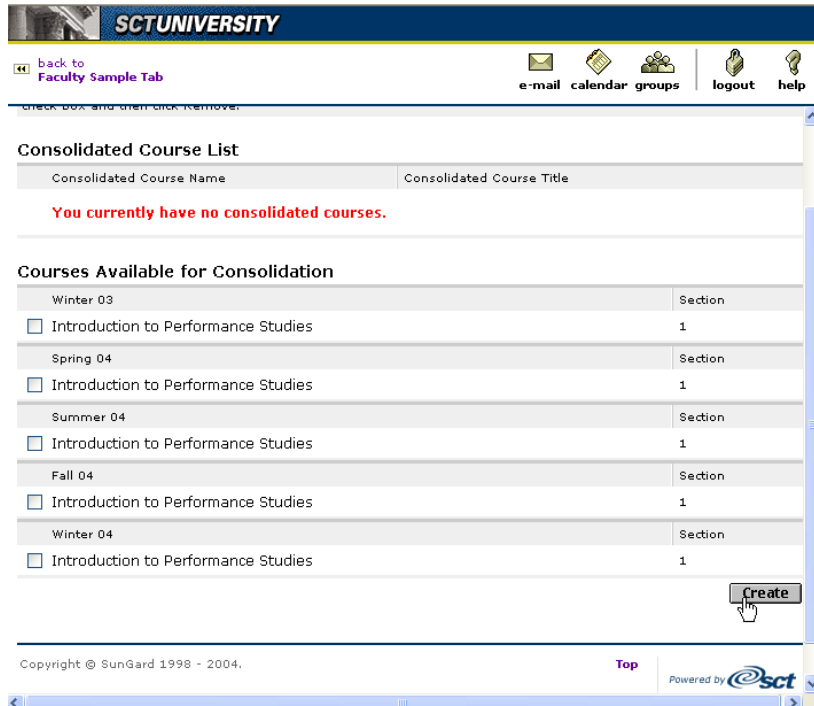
SCTUNIVERSITY

back to
Faculty Sample Tab

e-mail calendar groups logout help

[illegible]

Consolidated Course List

| Consolidated Course Name | Consolidated Course Title |
|---|---|

You currently have no consolidated courses.

Courses Available for Consolidation

| Winter 03 | Section |
|---|---|
| Introduction to Performance Studies | 1 |
| Spring 04 | Section |
| Introduction to Performance Studies | 1 |
| Summer 04 | Section |
| Introduction to Performance Studies | 1 |
| Fall 04 | Section |
| Introduction to Performance Studies | 1 |
| Winter 04 | Section |
| Introduction to Performance Studies | 1 |

Create

Copyright © SunGard 1998 - 2004.

Top

Powered by sct